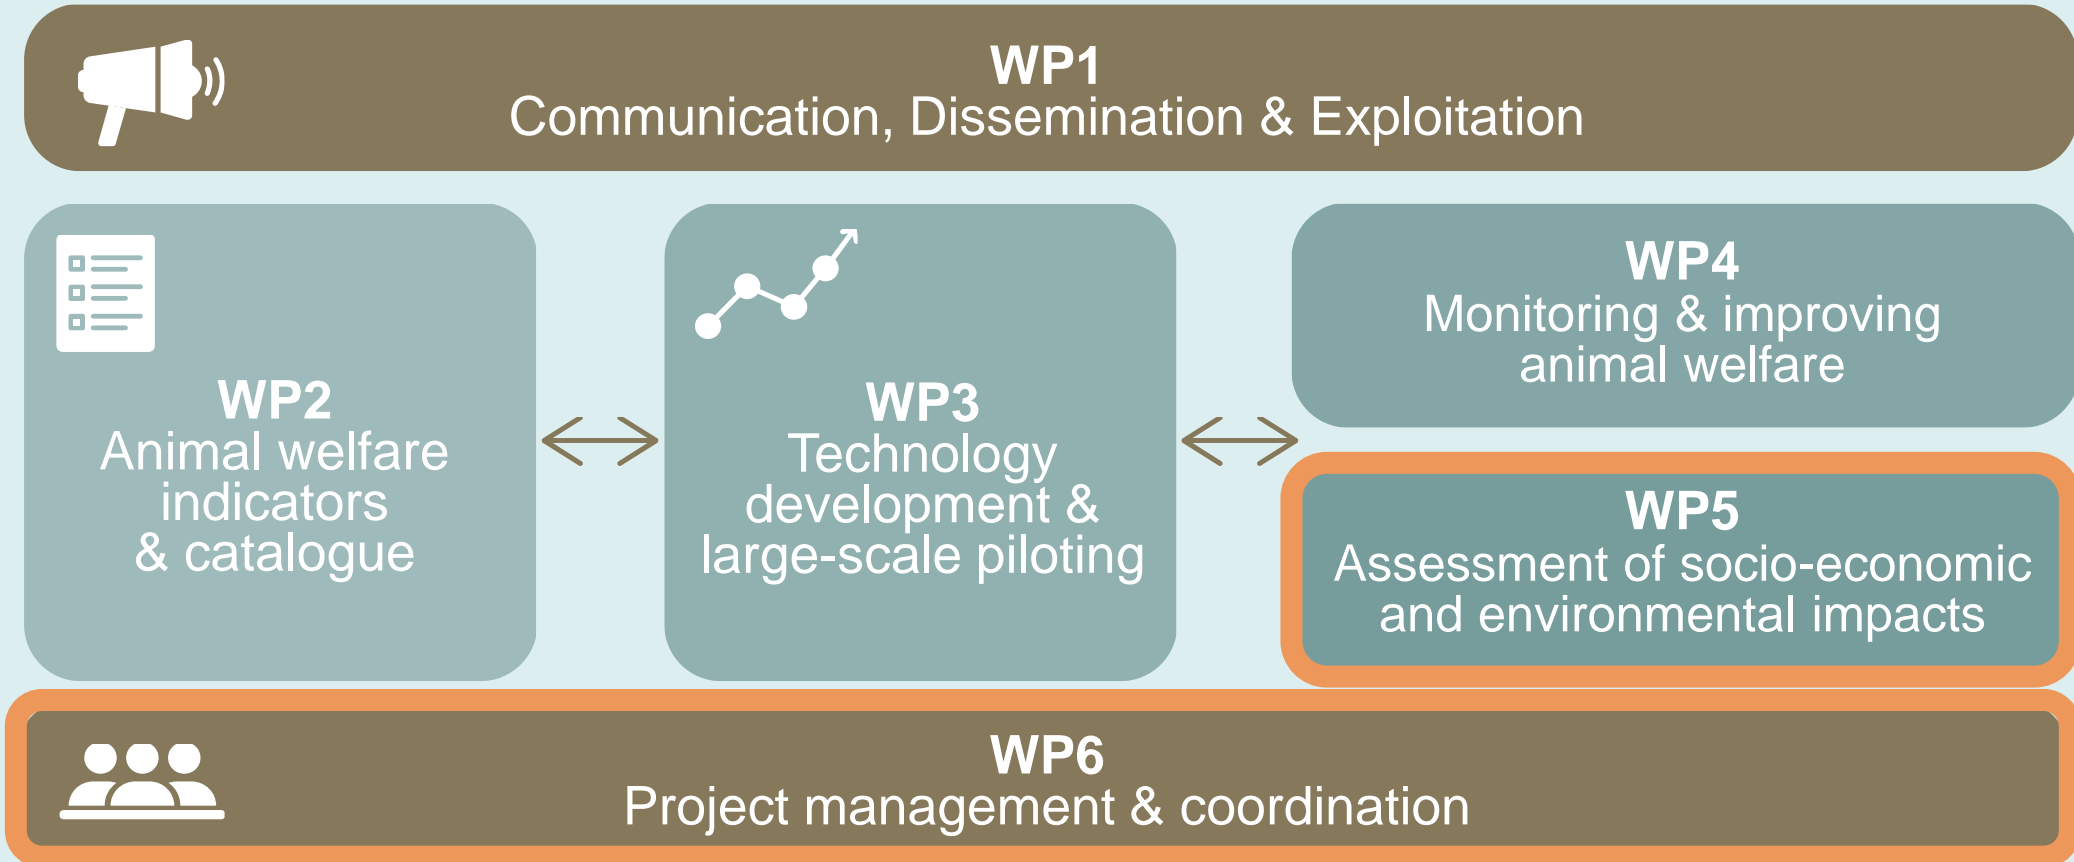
WP1
Communication, Dissemination & Exploitation

WP2
Animal welfare indicators & catalogue

WP3
Technology development & large-scale piloting

WP4
Monitoring & improving animal welfare

WP5
Assessment of socio-economic and environmental impacts

WP6
Project management & coordination